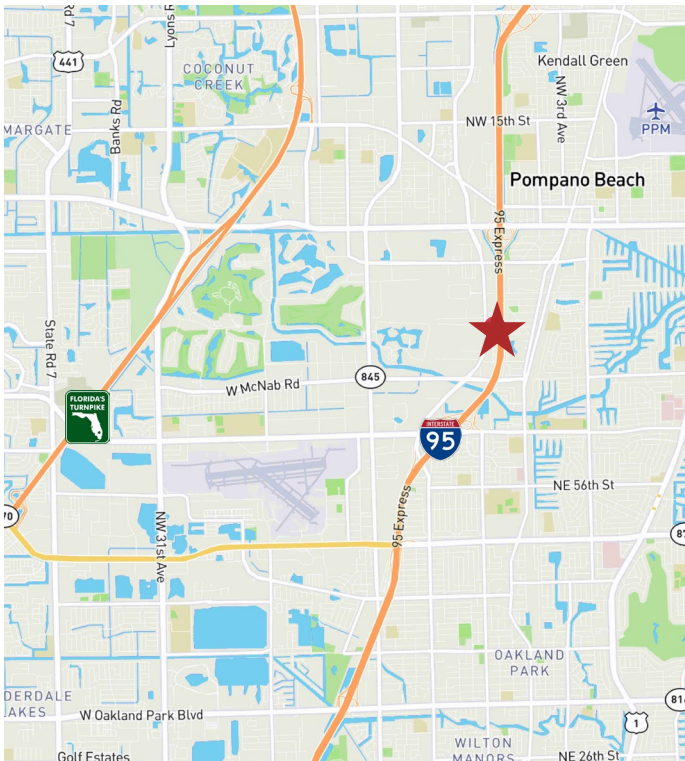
Rd 7
Lyons
441
COCONUT CREEK
Kendall Green
NW 3rd Ave
MARGATE
Banks Rd
NW 15th St
PPM
Pompano Beach
95 Express
State Rd 7
845
W McNab Rd
FLORIDA'S TURNPIKE
INTERSTATE
95
NE 56th St
870
NW 31st Ave
95 Express
81
OAKLAND PARK
DERDALE LAKES
W Oakland Park Blvd
816
1
Golf Estates
WILTON MANORS
NE 26th St